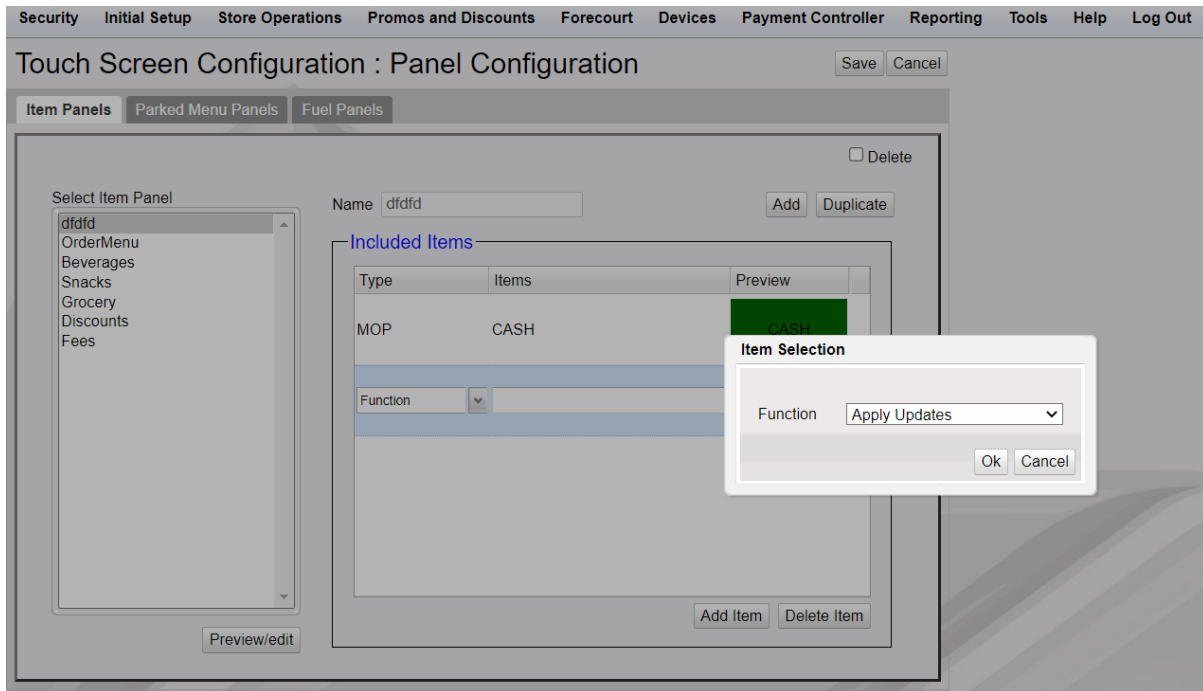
Security Initial Setup Store Operations Promos and Discounts Forecourt Devices Payment Controller Reporting Tools Help Log Out

Touch Screen Configuration : Panel Configuration

Save Cancel

Item Panels Parked Menu Panels Fuel Panels

Delete

Select Item Panel

dfdfd
OrderMenu
Beverages
Snacks
Grocery
Discounts
Fees

Preview/edit

Name dfdfd

Add Duplicate

Included Items

| Type | Items | Preview |
|---|---|---|
| MOP | CASH | CASH |

Function

Add Item Delete Item

Item Selection

Function Apply Updates

Ok Cancel